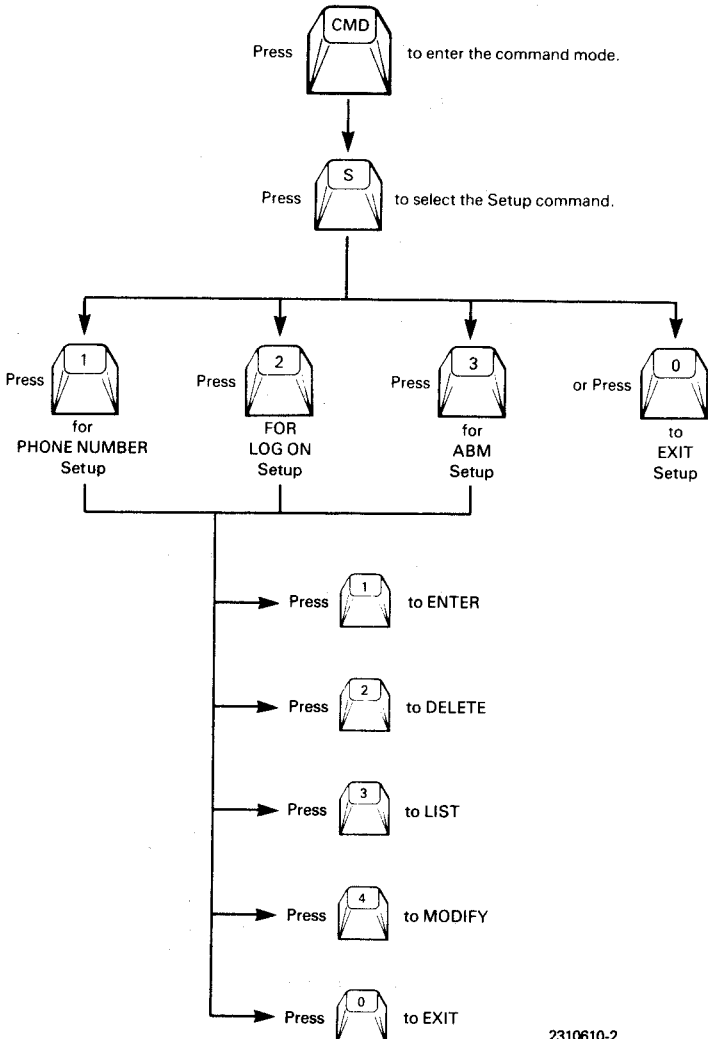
Press CMD to enter the command mode.

Press S to select the Setup command.

Press 1 for PHONE NUMBER Setup

Press 2 FOR LOG ON Setup

Press 3 for ABM Setup

or Press 0 to EXIT Setup

Press 1 to ENTER

Press 2 to DELETE

Press 3 to LIST

Press 4 to MODIFY

Press 0 to EXIT

2310610-2